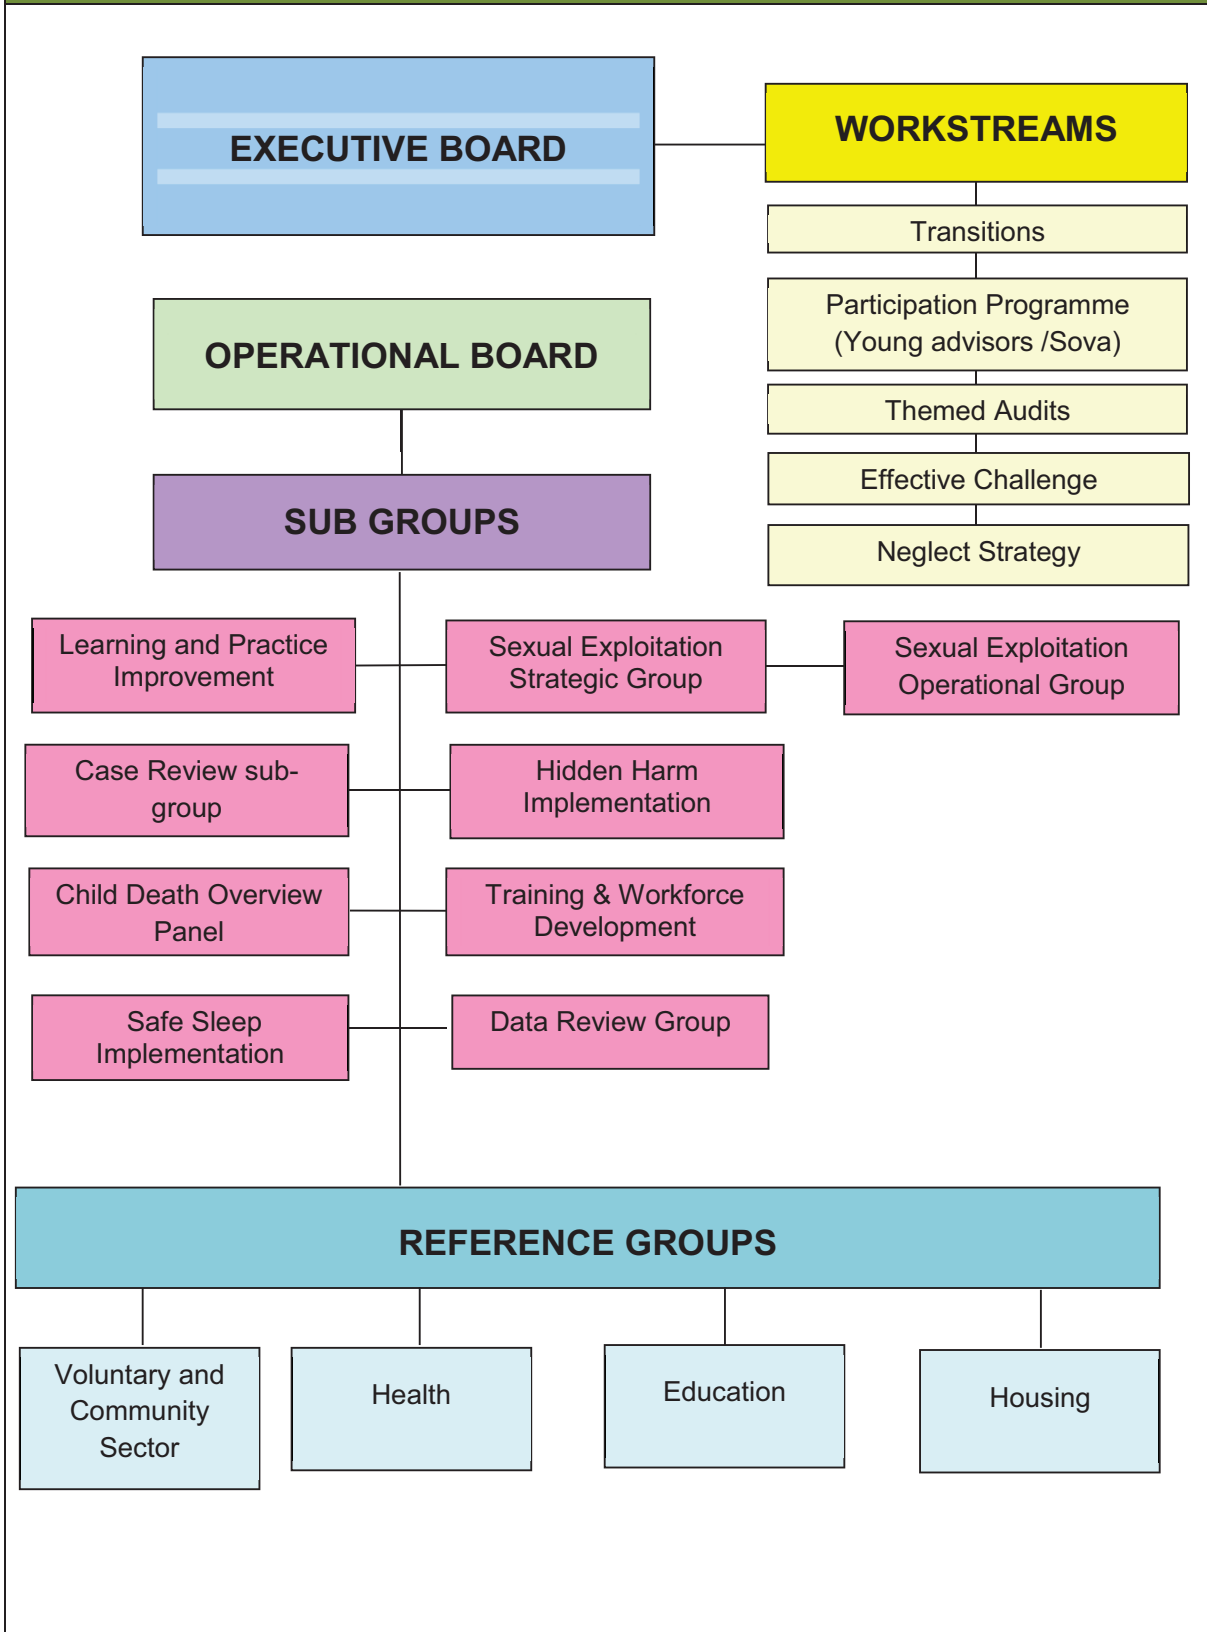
EXECUTIVE BOARD

WORKSTREAMS

Transitions

Participation Programme (Young advisors /Sova)

Themed Audits

Effective Challenge

Neglect Strategy

OPERATIONAL BOARD

SUB GROUPS

Learning and Practice Improvement

Sexual Exploitation Strategic Group

Sexual Exploitation Operational Group

Case Review sub-group

Hidden Harm Implementation

Child Death Overview Panel

Training & Workforce Development

Safe Sleep Implementation

Data Review Group

REFERENCE GROUPS

Voluntary and Community Sector

Health

Education

Housing